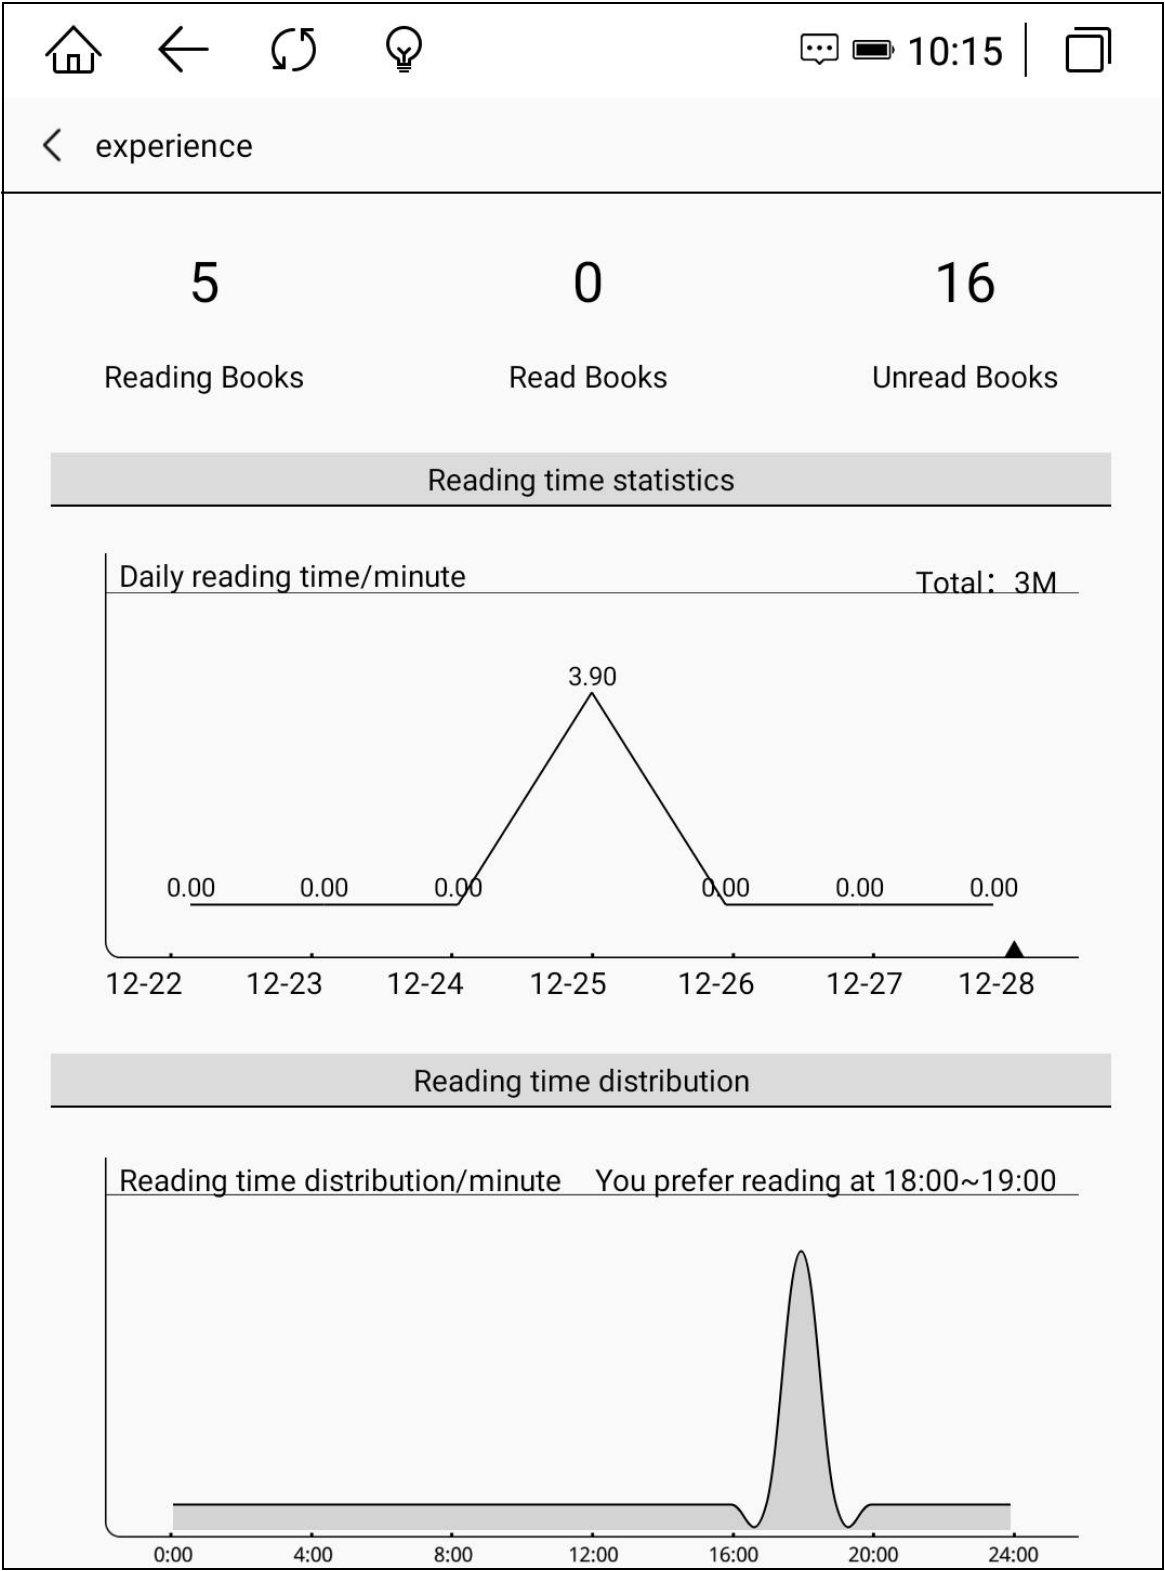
10:15

experience

5
Reading Books

0
Read Books

16
Unread Books

Reading time statistics

Daily reading time/minute

Total：3M

3.90

0.00 0.00 0.00 0.00 0.00 0.00

12-22 12-23 12-24 12-25 12-26 12-27 12-28

Reading time distribution

Reading time distribution/minute You prefer reading at 18:00~19:00

0:00 4:00 8:00 12:00 16:00 20:00 24:00